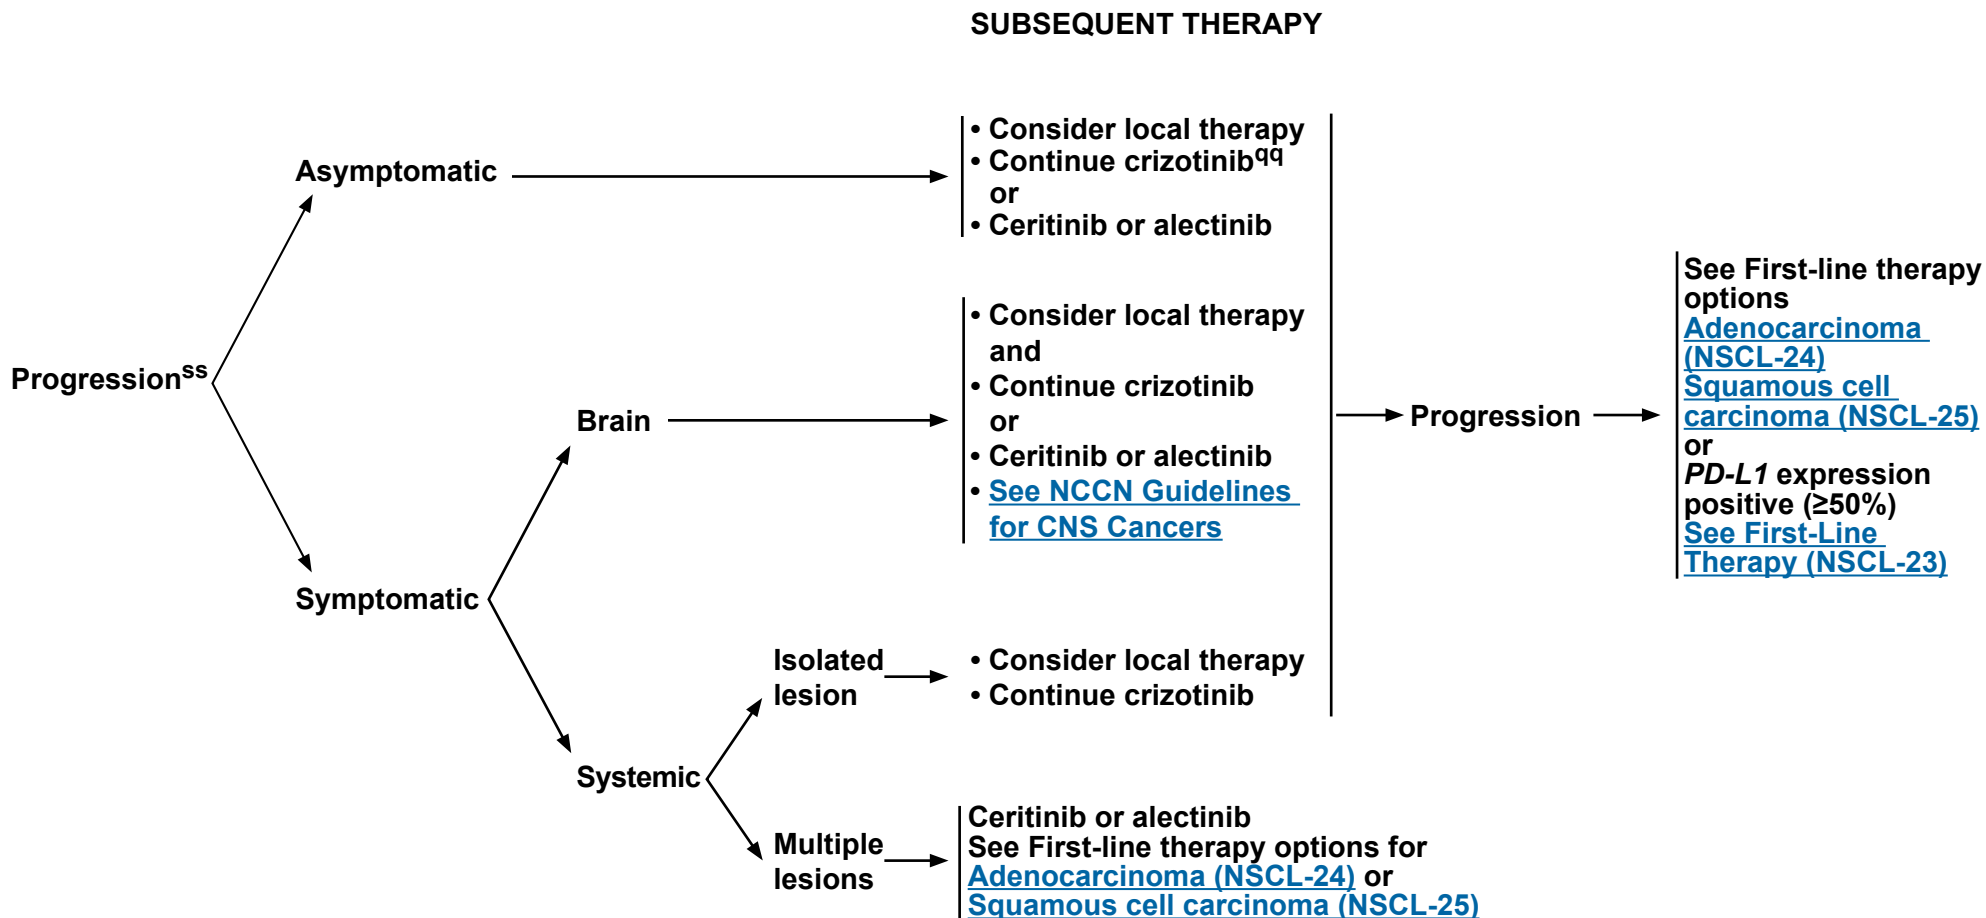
SUBSEQUENT THERAPY

Progression$^{ss}$

Asymptomatic

• Consider local therapy
• Continue crizotinib$^{qq}$
or
• Ceritinib or alectinib

Symptomatic

Brain

• Consider local therapy and
• Continue crizotinib
or
• Ceritinib or alectinib
• See NCCN Guidelines for CNS Cancers

Systemic

Isolated lesion

• Consider local therapy
• Continue crizotinib

Multiple lesions

Ceritinib or alectinib
See First-line therapy options for Adenocarcinoma (NSCL-24) or Squamous cell carcinoma (NSCL-25)

Progression

See First-line therapy options
Adenocarcinoma (NSCL-24)
Squamous cell carcinoma (NSCL-25)
or
PD-L1 expression positive (≥50%)
See First-Line Therapy (NSCL-23)